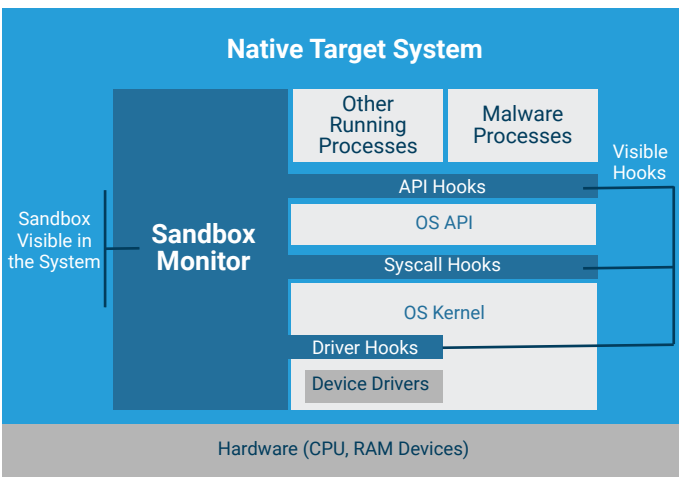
Native Target System

Sandbox Visible in the System

Sandbox Monitor

Other Running Processes

Malware Processes

Visible Hooks

API Hooks

OS API

Syscall Hooks

OS Kernel

Driver Hooks

Device Drivers

Hardware (CPU, RAM Devices)